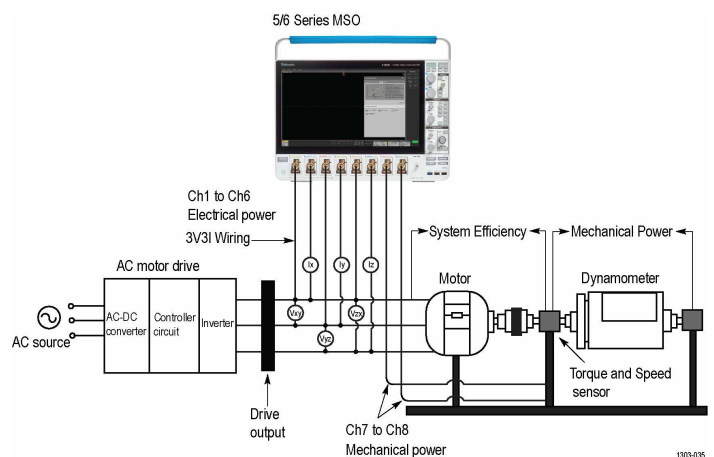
5/6 Series MSO

Ch1 to Ch6
Electrical power

3V3I Wiring

System Efficiency

Mechanical Power

AC motor drive

Ix

Iy

Iz

Motor

Dynamometer

AC source

AC-DC converter

Controller circuit

Inverter

Vxy

Vzx

Vyz

Torque and Speed sensor

Drive output

Ch7 to Ch8
Mechanical power

1303-035